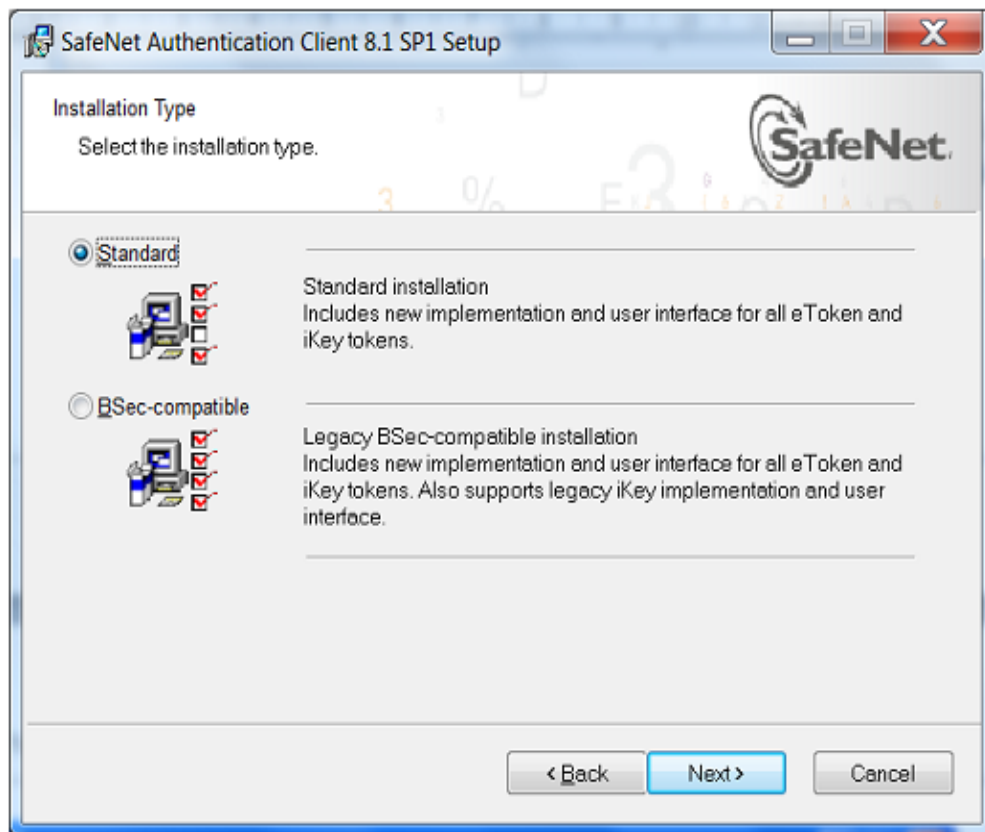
SafeNet Authentication Client 8.1 SP1 Setup

Installation Type

Select the installation type.

SafeNet.

Standard

Standard installation
Includes new implementation and user interface for all eToken and iKey tokens.

BSec-compatible

Legacy BSec-compatible installation
Includes new implementation and user interface for all eToken and iKey tokens. Also supports legacy iKey implementation and user interface.

< Back

Next >

Cancel